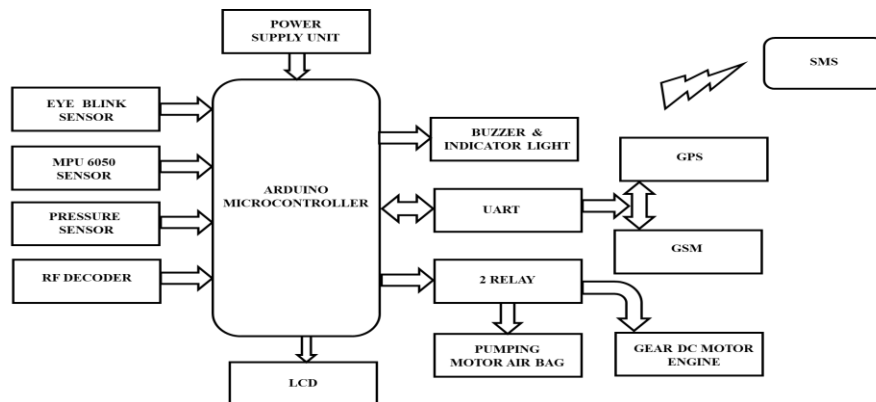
POWER SUPPLY UNIT

SMS

EYE BLINK SENSOR

MPU 6050 SENSOR

PRESSURE SENSOR

RF DECODER

ARDUINO MICROCONTROLLER

BUZZER & INDICATOR LIGHT

GPS

UART

GSM

2 RELAY

PUMPING MOTOR AIR BAG

GEAR DC MOTOR ENGINE

LCD